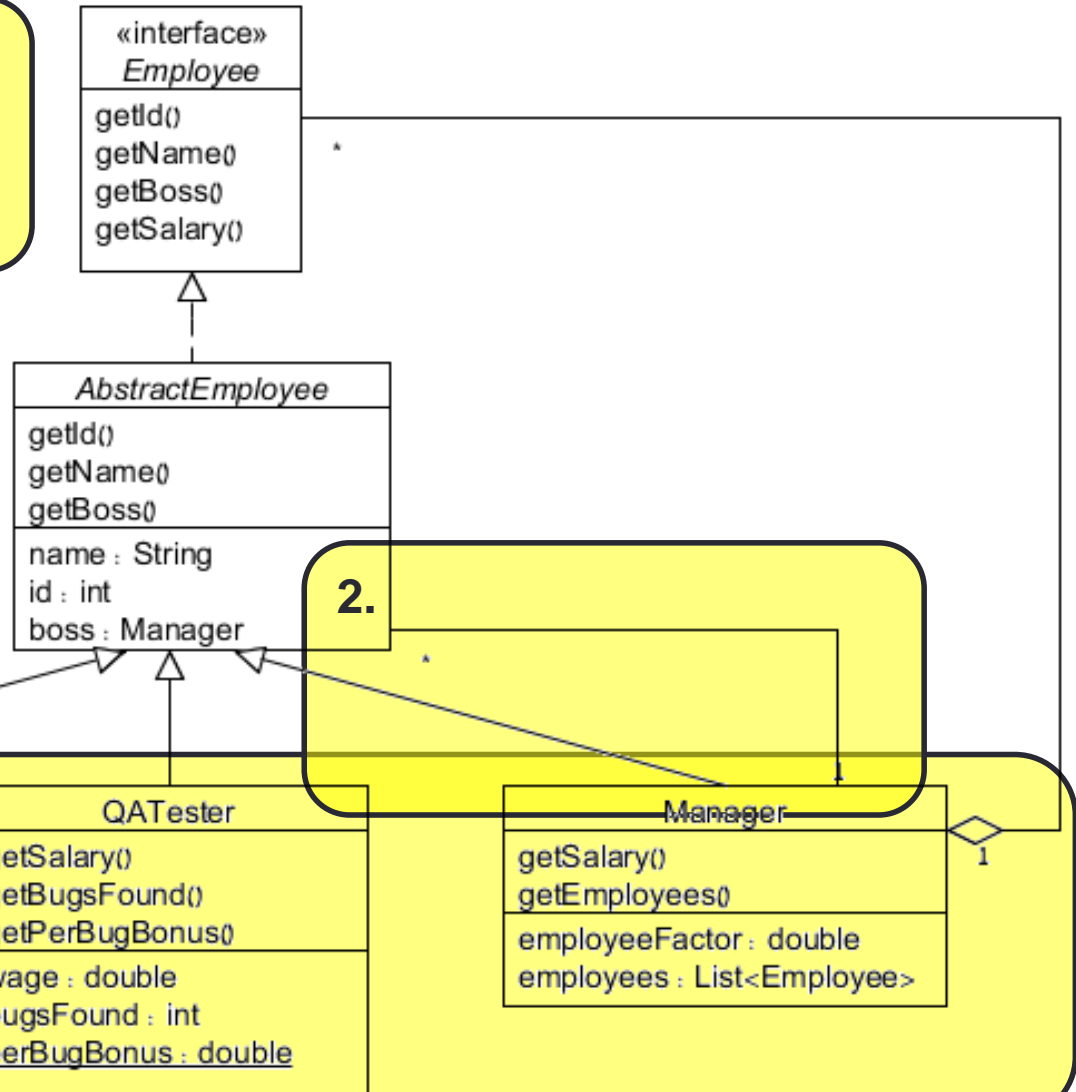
«interface»
Employee
getId()
getName()
getBoss()
getSalary()

*

AbstractEmployee
getId()
getName()
getBoss()
name : String
id : int
boss : Manager

2.

*

1

QATester
etSalary()
etBugsFound()
etPerBugBonus()
vage : double
ugsFound : int
erBugBonus : double

Manager
getSalary()
getEmployees()
employeeFactor : double
employees : List<Employee>

1